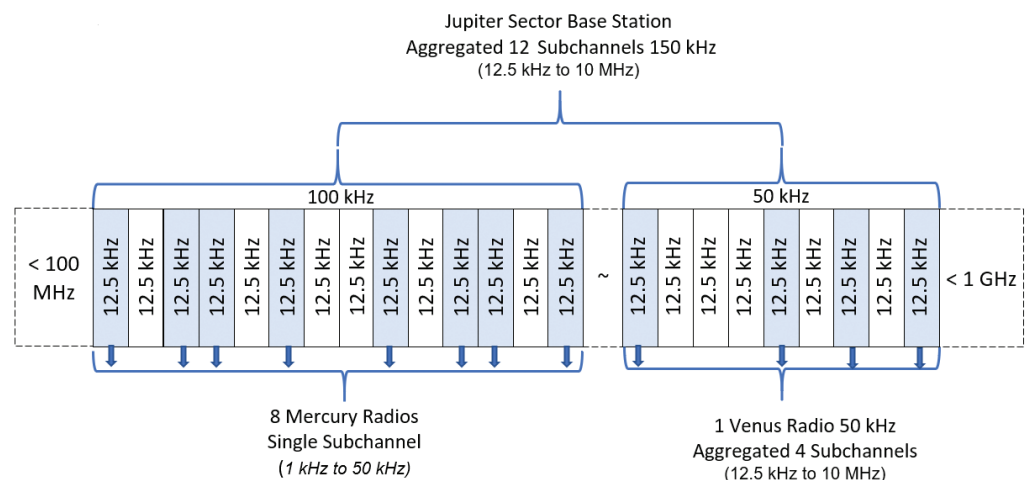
Jupiter Sector Base Station
Aggregated 12 Subchannels 150 kHz
(12.5 kHz to 10 MHz)

100 kHz

50 kHz

< 100 MHz

| 12.5 kHz | 12.5 kHz | 12.5 kHz | 12.5 kHz | 12.5 kHz | 12.5 kHz | 12.5 kHz | 12.5 kHz | 12.5 kHz | 12.5 kHz | 12.5 kHz | 12.5 kHz | ~ | 12.5 kHz | 12.5 kHz | 12.5 kHz | 12.5 kHz | 12.5 kHz | 12.5 kHz | 12.5 kHz | 12.5 kHz | 12.5 kHz |
|---|---|---|---|---|---|---|---|---|---|---|---|---|---|---|---|---|---|---|---|---|---|

< 1 GHz

8 Mercury Radios
Single Subchannel
(1 kHz to 50 kHz)

1 Venus Radio 50 kHz
Aggregated 4 Subchannels
(12.5 kHz to 10 MHz)